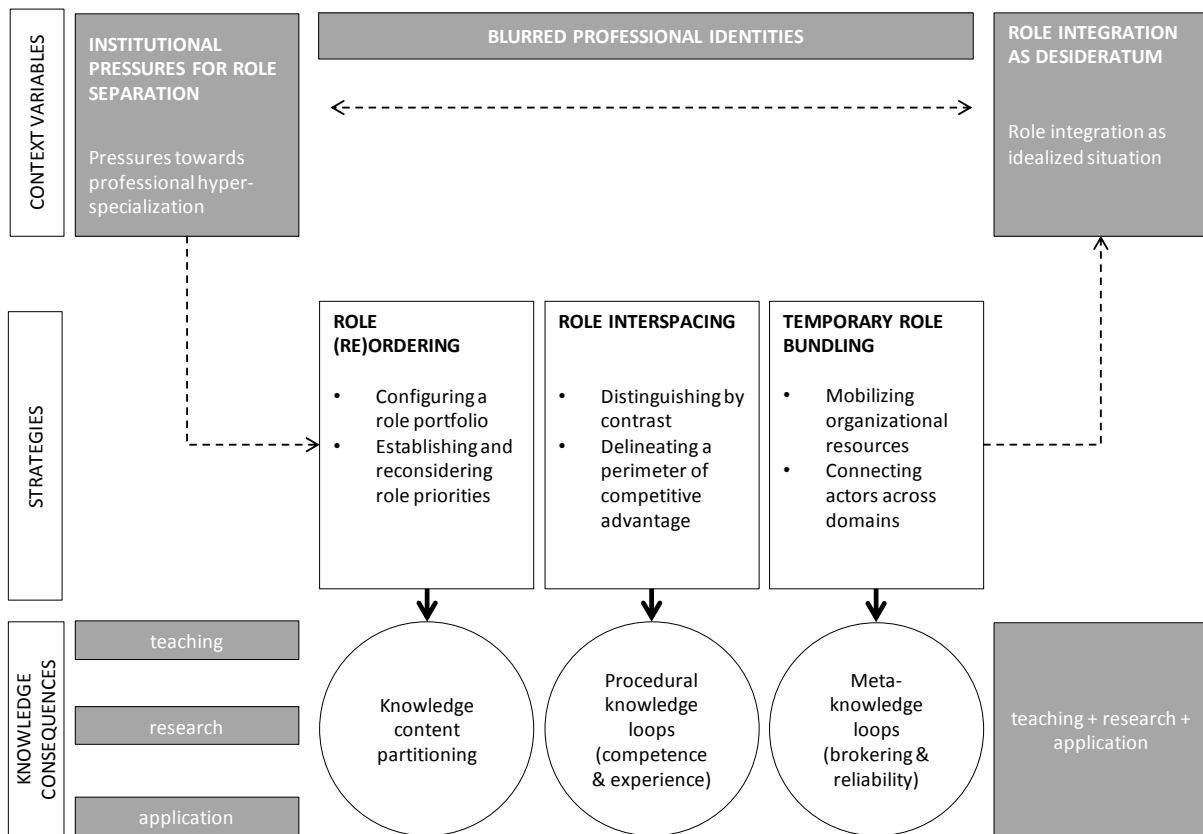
CONTEXT VARIABLES

INSTITUTIONAL PRESSURES FOR ROLE SEPARATION

Pressures towards professional hyper-specialization

BLURRED PROFESSIONAL IDENTITIES

ROLE INTEGRATION AS DESIDERATUM

Role integration as idealized situation

STRATEGIES

ROLE (RE)ORDERING

• Configuring a role portfolio
• Establishing and reconsidering role priorities

ROLE INTERSPACING

• Distinguishing by contrast
• Delineating a perimeter of competitive advantage

TEMPORARY ROLE BUNDLING

• Mobilizing organizational resources
• Connecting actors across domains

KNOWLEDGE CONSEQUENCES

teaching

research

application

Knowledge content partitioning

Procedural knowledge loops (competence & experience)

Meta-knowledge loops (brokering & reliability)

teaching + research + application